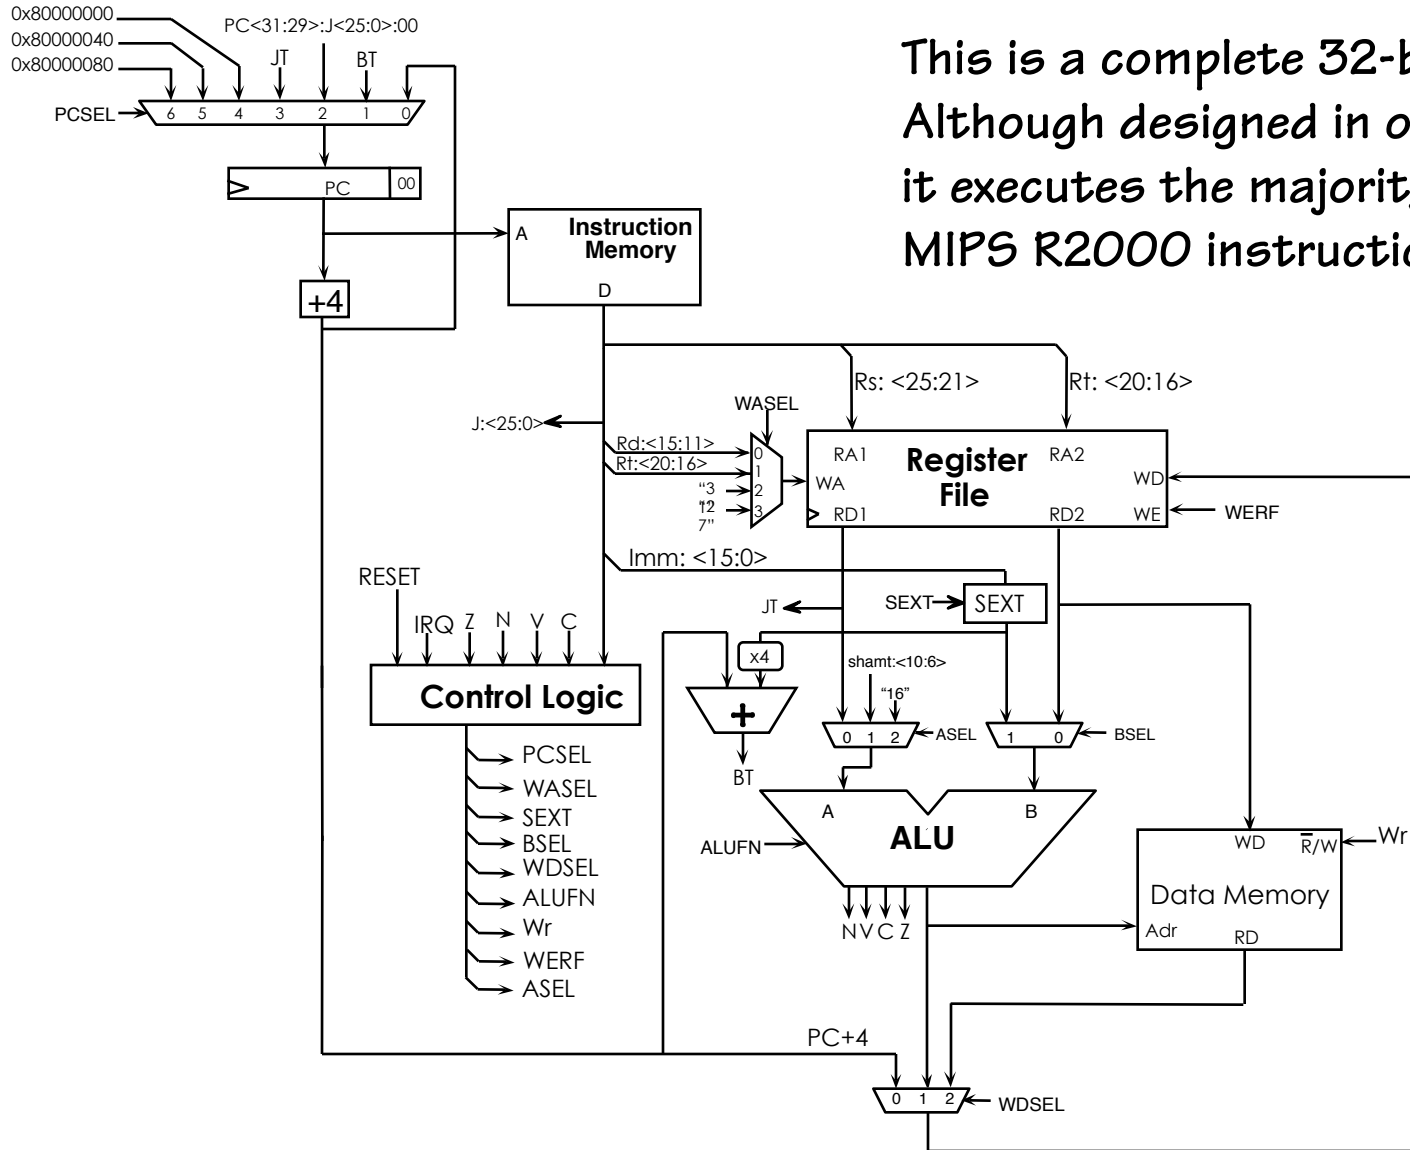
This is a complete 32-b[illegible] Although designed in o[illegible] it executes the majorit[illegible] MIPS R2000 instructi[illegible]

0x80000000
0x80000040
0x80000080
PC<31:29>:J<25:0>:00
JT
BT
PCSEL
6 5 4 3 2 1 0
PC
00
A
Instruction Memory
D
+4
Rs: <25:21>
Rt: <20:16>
WASEL
J:<25:0>
Rd:<15:11>
Rt:<20:16>
"31"
"27"
0
1
2
3
WA
RA1
Register File
RA2
WD
WA
RD1
RD2
WE
WERF
Imm: <15:0>
RESET
JT
SEXT
SEXT
IRQ Z N V C
x4
shamt:<10:6>
"16"
Control Logic
+
0 1 2
ASEL
1 0
BSEL
PCSEL
WASEL
SEXT
BSEL
WDSEL
ALUFN
Wr
WERF
ASEL
BT
A
B
ALU
ALUFN
WD
R/W
Wr
Data Memory
Adr
RD
N V C Z
PC+4
0 1 2
WDSEL